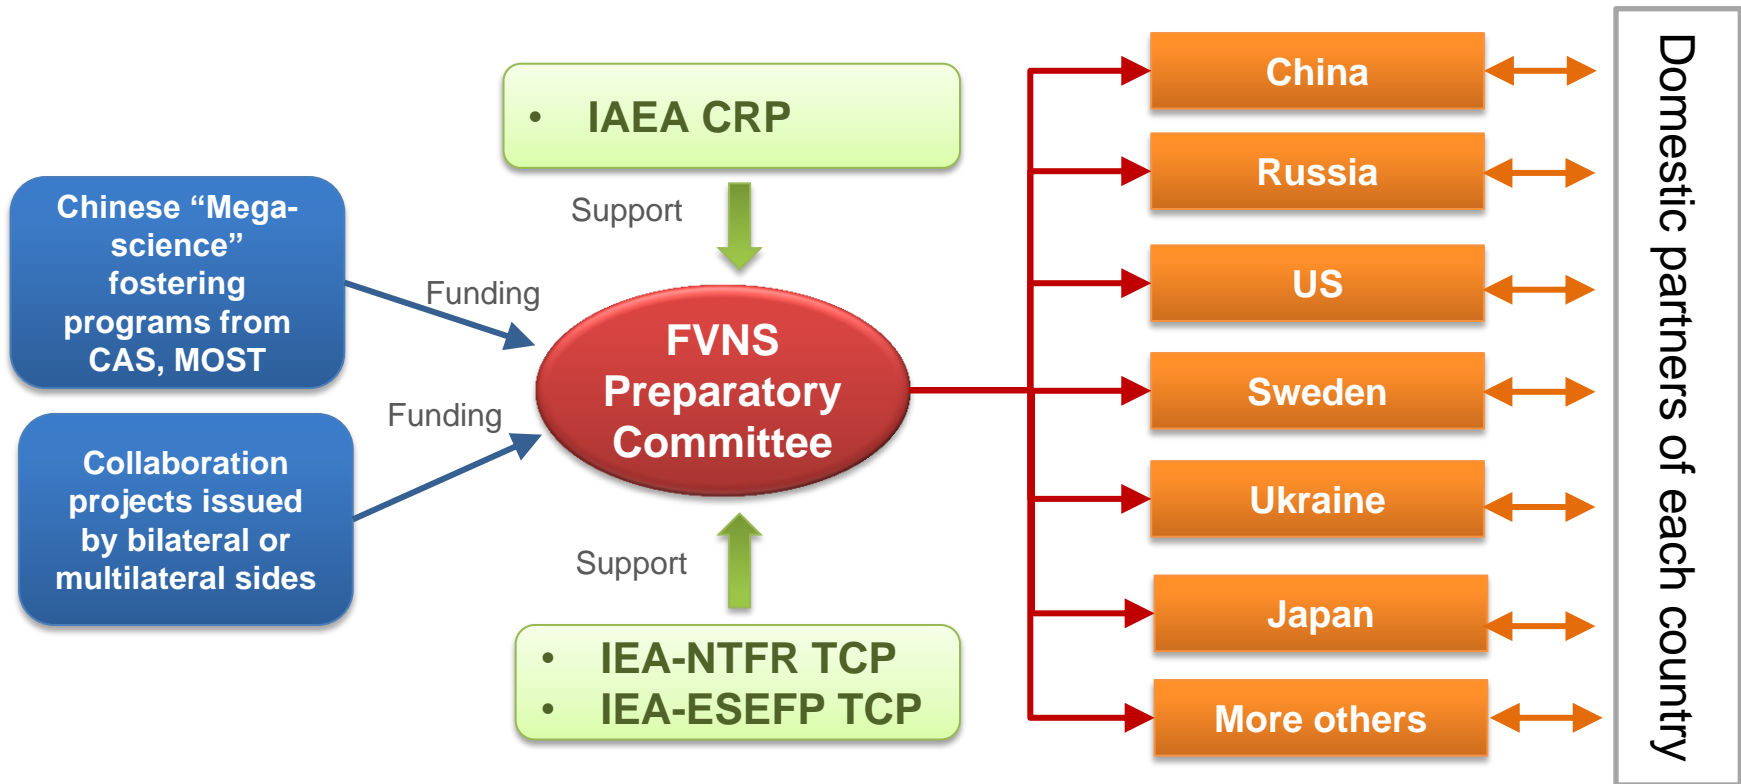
• IAEA CRP

Support

Chinese "Mega-science" fostering programs from CAS, MOST

Funding

FVNS Preparatory Committee

Funding

Collaboration projects issued by bilateral or multilateral sides

Support

• IEA-NTFR TCP
• IEA-ESEFP TCP

China

Russia

US

Sweden

Ukraine

Japan

More others

Domestic partners of each country